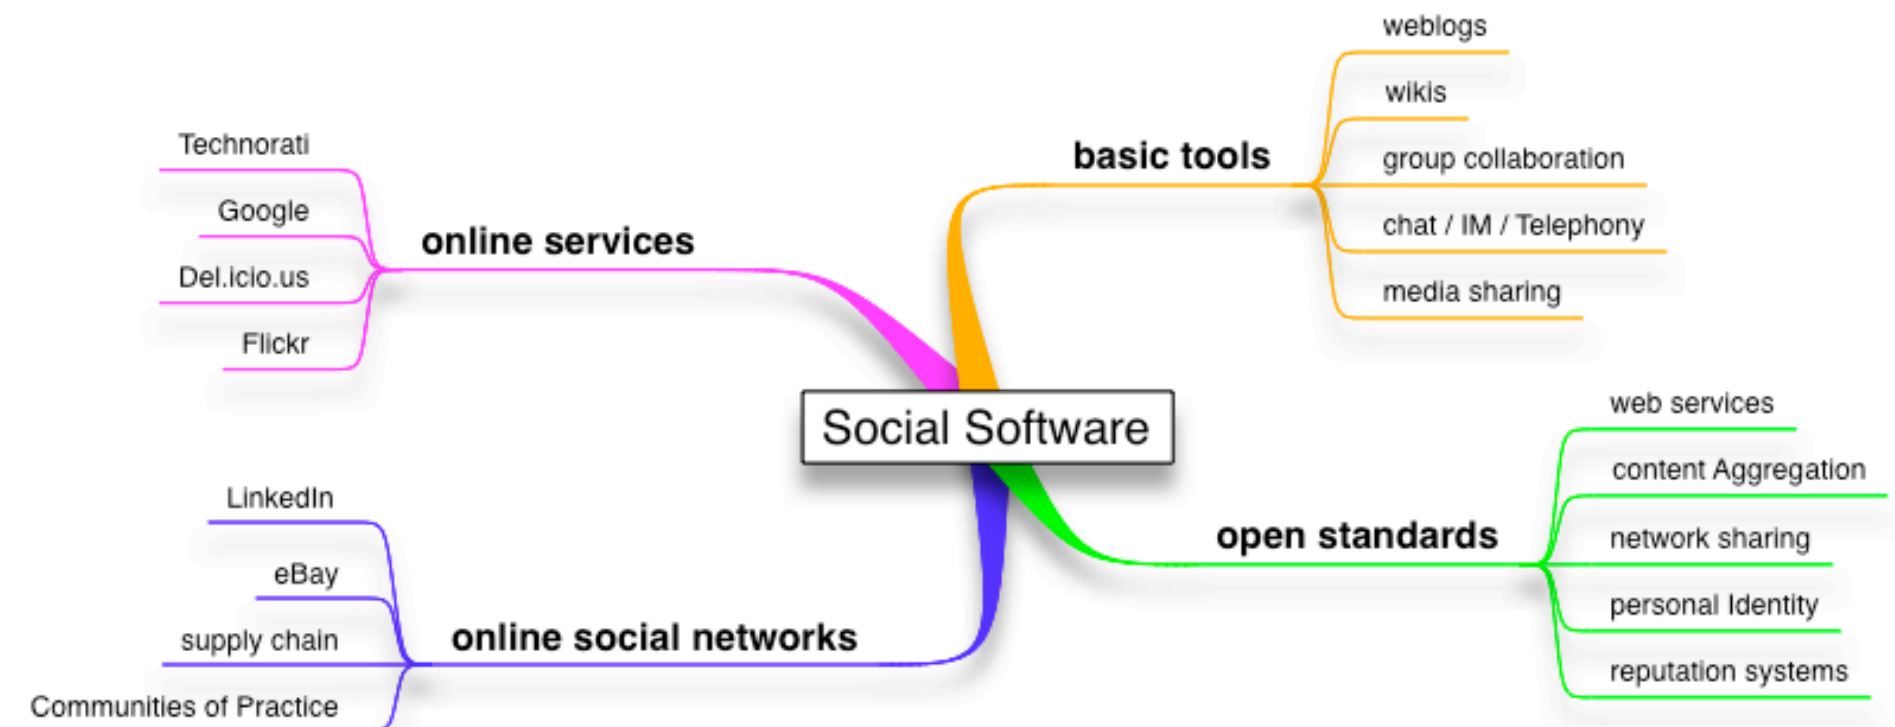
Social Software

basic tools
weblogs
wikis
group collaboration
chat / IM / Telephony
media sharing

online services
Technorati
Google
Del.icio.us
Flickr

open standards
web services
content Aggregation
network sharing
personal Identity
reputation systems

online social networks
LinkedIn
eBay
supply chain
Communities of Practice